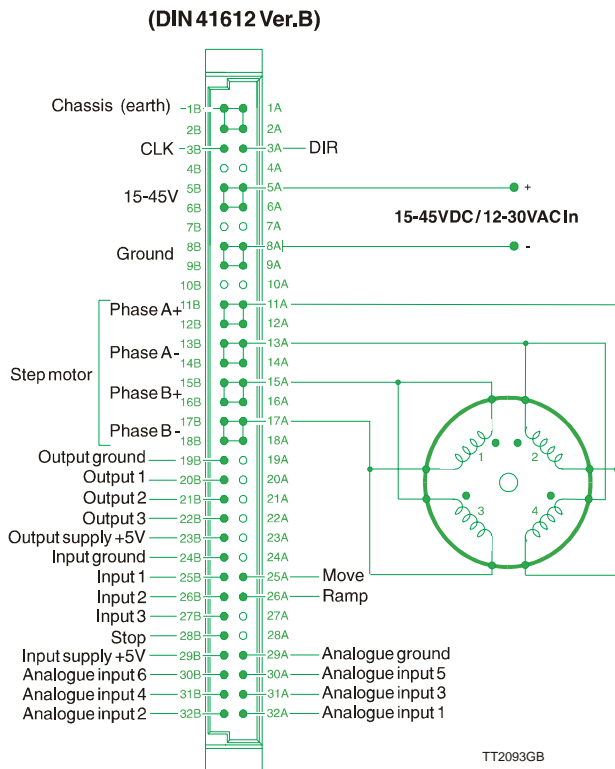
(DIN 41612 Ver.B)

Chassis (earth) 1B 1A
2B 2A
CLK 3B 3A DIR
4B 4A
15-45V 5B 5A +
6B 6A
7B 7A
15-45VDC / 12-30VAC In
Ground 8B 8A -
9B 9A
10B 10A
Phase A+ 11B 11A
12B 12A
Phase A- 13B 13A
14B 14A
Step motor
Phase B+ 15B 15A
16B 16A
Phase B- 17B 17A
18B 18A
Output ground 19B 19A
Output 1 20B 20A
Output 2 21B 21A
Output 3 22B 22A
Output supply +5V 23B 23A
Input ground 24B 24A
Input 1 25B 25A Move
Input 2 26B 26A Ramp
Input 3 27B 27A
Stop 28B 28A
Input supply +5V 29B 29A Analogue ground
Analogue input 6 30B 30A Analogue input 5
Analogue input 4 31B 31A Analogue input 3
Analogue input 2 32B 32A Analogue input 1

1
2
3
4

TT2093GB